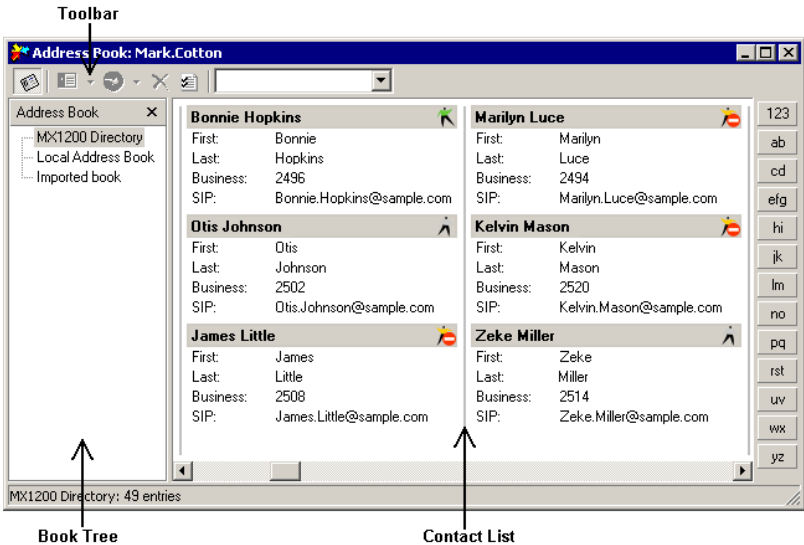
Toolbar

Address Book: Mark.Cotton

Address Book ×
MX1200 Directory
Local Address Book
Imported book

Bonnie Hopkins
First: Bonnie
Last: Hopkins
Business: 2496
SIP: Bonnie.Hopkins@sample.com

Otis Johnson
First: Otis
Last: Johnson
Business: 2502
SIP: Otis.Johnson@sample.com

James Little
First: James
Last: Little
Business: 2508
SIP: James.Little@sample.com

Marilyn Luce
First: Marilyn
Last: Luce
Business: 2494
SIP: Marilyn.Luce@sample.com

Kelvin Mason
First: Kelvin
Last: Mason
Business: 2520
SIP: Kelvin.Mason@sample.com

Zeke Miller
First: Zeke
Last: Miller
Business: 2514
SIP: Zeke.Miller@sample.com

123
ab
cd
efg
hi
jk
lm
no
pq
rst
uv
wx
yz

MX1200 Directory: 49 entries

Book Tree

Contact List